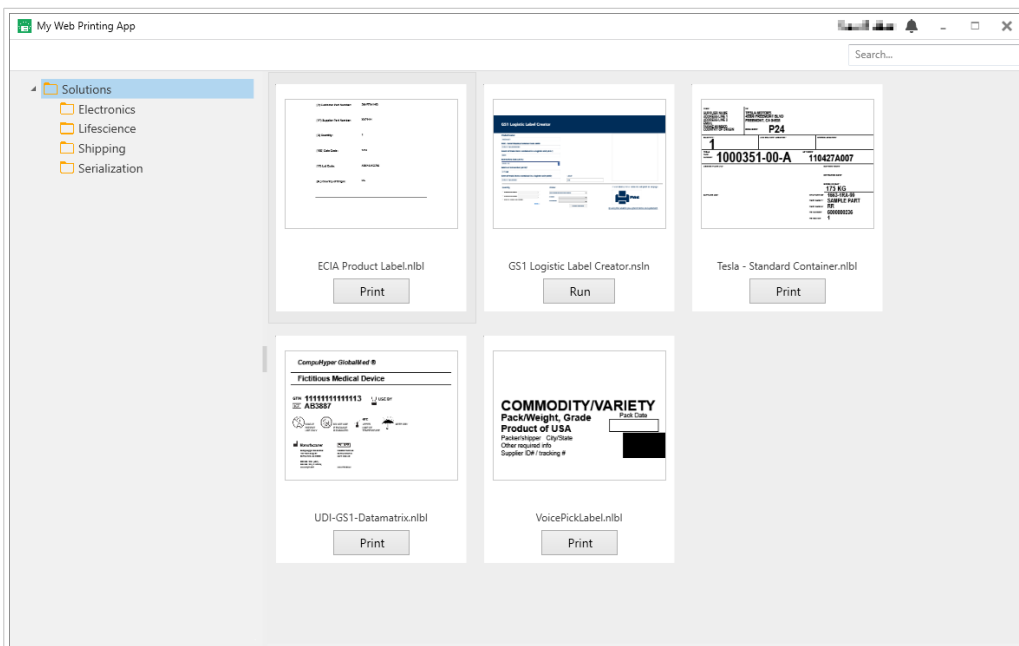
My Web Printing App

Search...

Solutions
Electronics
Lifescience
Shipping
Serialization

ECIA Product Label.nlbl
Print

GS1 Logistic Label Creator

GS1 Logistic Label Creator.nsln
Run

P24
1
1000351-00-A
110427A007
173 KG
SAMPLE PART

Tesla - Standard Container.nlbl
Print

CompuHyper GlobalMed ®
Fictitious Medical Device
11111111111113
AB3887

UDI-GS1-Datamatrix.nlbl
Print

COMMODITY/VARIETY
Pack/Weight, Grade
Pack Date
Product of USA
Packer/shipper City/State
Other required info
Supplier ID# / tracking #

VoicePickLabel.nlbl
Print